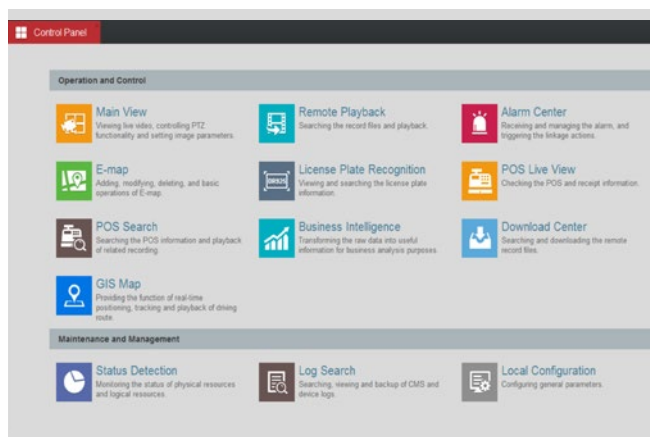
Control Panel

Operation and Control

Main View
Viewing live video, controlling PTZ functionality and setting image parameters.

Remote Playback
Searching the record files and playback.

Alarm Center
Receiving and managing the alarm, and triggering the linkage actions.

E-map
Adding, modifying, deleting, and basic operations of E-map.

License Plate Recognition
Viewing and searching the license plate information.

POS Live View
Checking the POS and receipt information.

POS Search
Searching the POS information and playback of related recording.

Business Intelligence
Transforming the raw data into useful information for business analysis purposes.

Download Center
Searching and downloading the remote record files.

GIS Map
Providing the function of real-time positioning, tracking and playback of driving route.

Maintenance and Management

Status Detection
Monitoring the status of physical resources and logical resources.

Log Search
Searching, viewing and backup of CMS and device logs.

Local Configuration
Configuring general parameters.